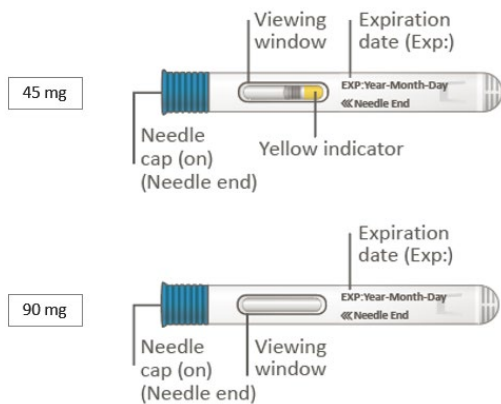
45 mg

Viewing window

Expiration date (Exp:)

EXP:Year-Month-Day
«Needle End

Needle cap (on) (Needle end)

Yellow indicator

90 mg

Expiration date (Exp:)

EXP:Year-Month-Day
«Needle End

Needle cap (on) (Needle end)

Viewing window